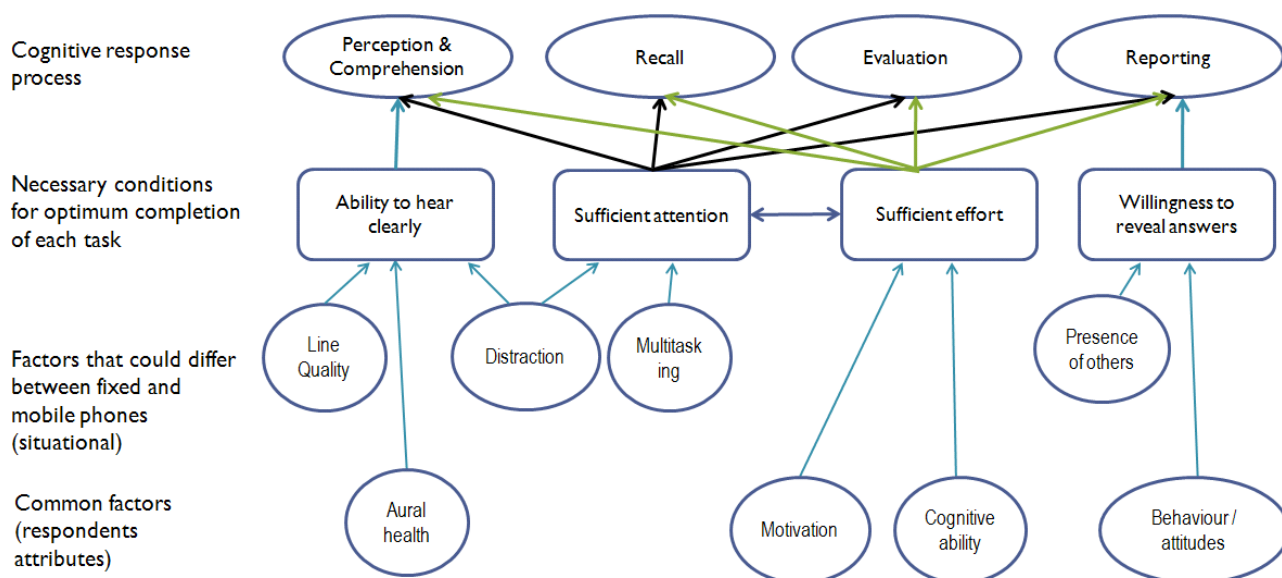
Cognitive response process

Perception & Comprehension

Recall

Evaluation

Reporting

Necessary conditions for optimum completion of each task

Ability to hear clearly

Sufficient attention

Sufficient effort

Willingness to reveal answers

Factors that could differ between fixed and mobile phones (situational)

Line Quality

Distraction

Multitask ing

Presence of others

Common factors (respondents attributes)

Aural health

Motivation

Cognitive ability

Behaviour / attitudes